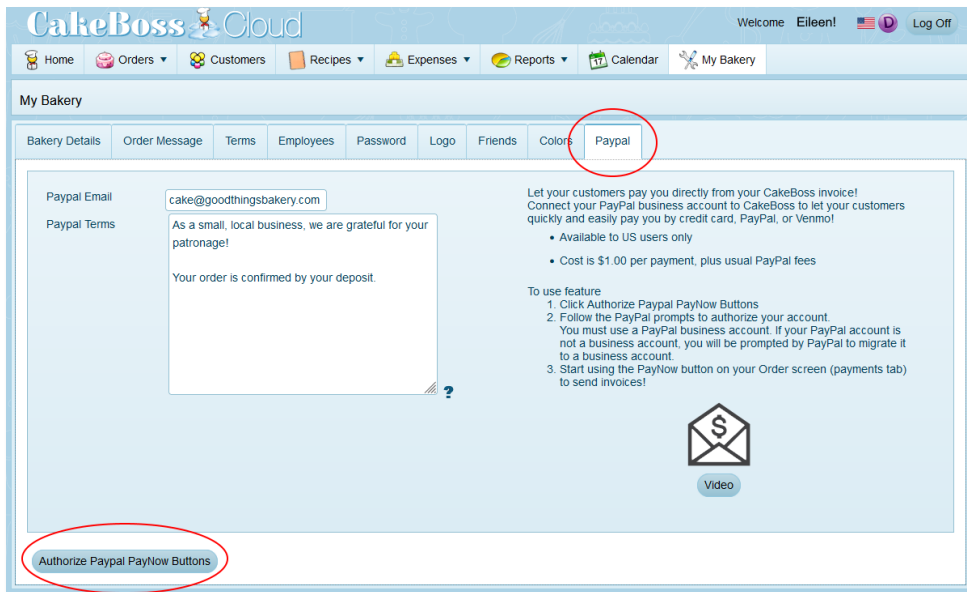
CakeBoss Cloud

Welcome Eileen! D Log Off

Home | Orders ▼ | Customers | Recipes ▼ | Expenses ▼ | Reports ▼ | 17 Calendar | My Bakery

My Bakery

Bakery Details | Order Message | Terms | Employees | Password | Logo | Friends | Colors | Paypal

Paypal Email cake@goodthingsbakery.com

Paypal Terms As a small, local business, we are grateful for your patronage!

Your order is confirmed by your deposit.

?

Let your customers pay you directly from your CakeBoss invoice!
Connect your PayPal business account to CakeBoss to let your customers quickly and easily pay you by credit card, PayPal, or Venmo!

- Available to US users only
- Cost is $1.00 per payment, plus usual PayPal fees

To use feature
1. Click Authorize Paypal PayNow Buttons
2. Follow the PayPal prompts to authorize your account. You must use a PayPal business account. If your PayPal account is not a business account, you will be prompted by PayPal to migrate it to a business account.
3. Start using the PayNow button on your Order screen (payments tab) to send invoices!

$

Video

Authorize Paypal PayNow Buttons